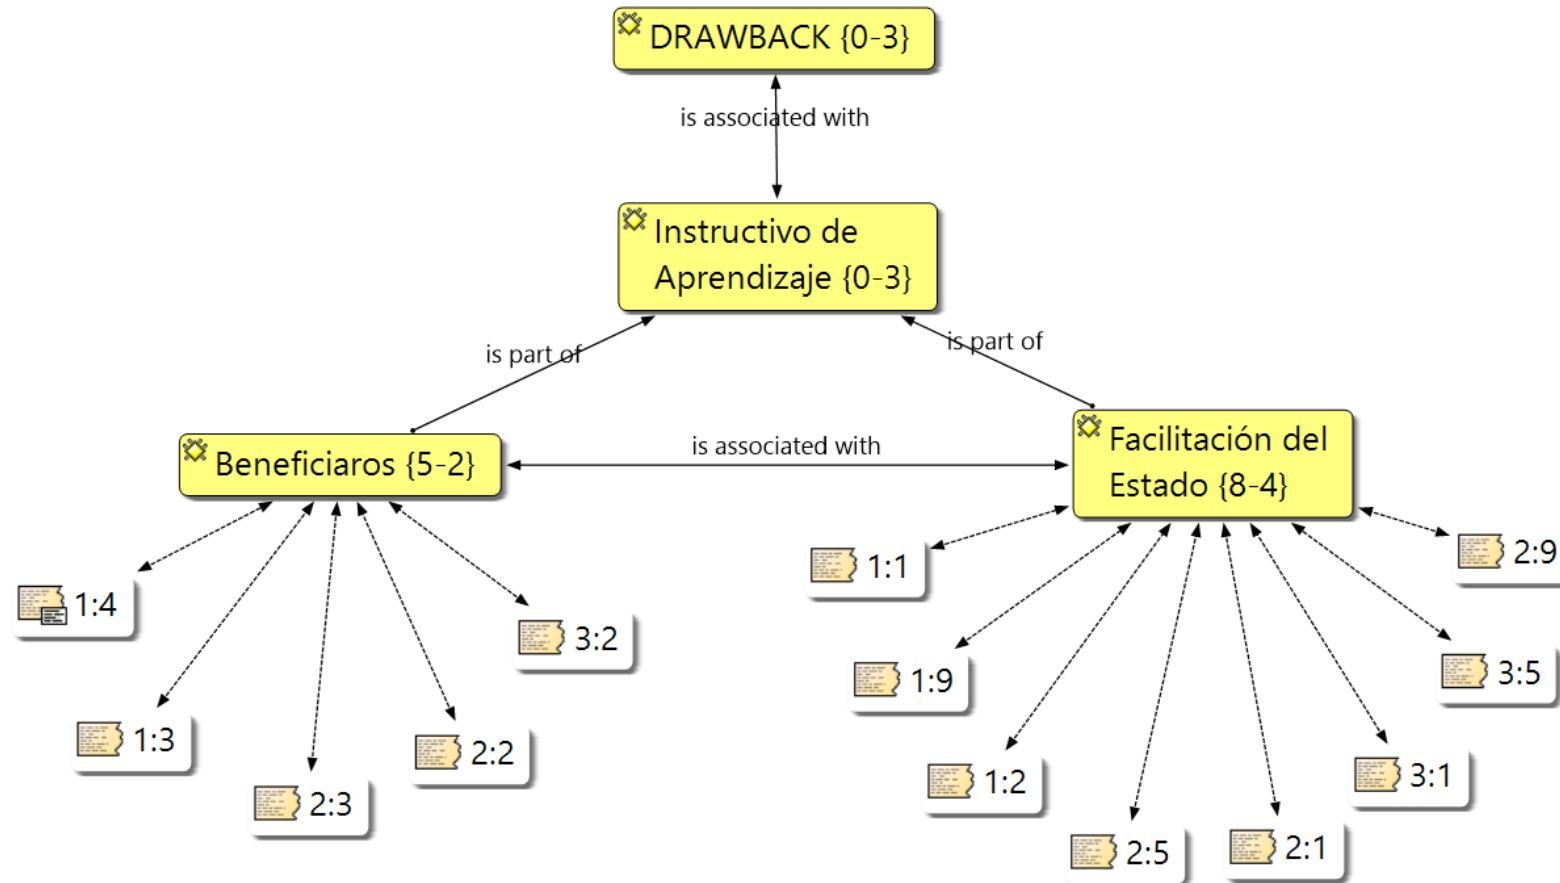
DRAWBACK {0-3}

is associated with

Instructivo de Aprendizaje {0-3}

is part of

is part of

Beneficiaros {5-2}

is associated with

Facilitación del Estado {8-4}

1:4

3:2

1:3

2:3

2:2

1:1

2:9

1:9

3:5

1:2

3:1

2:5

2:1